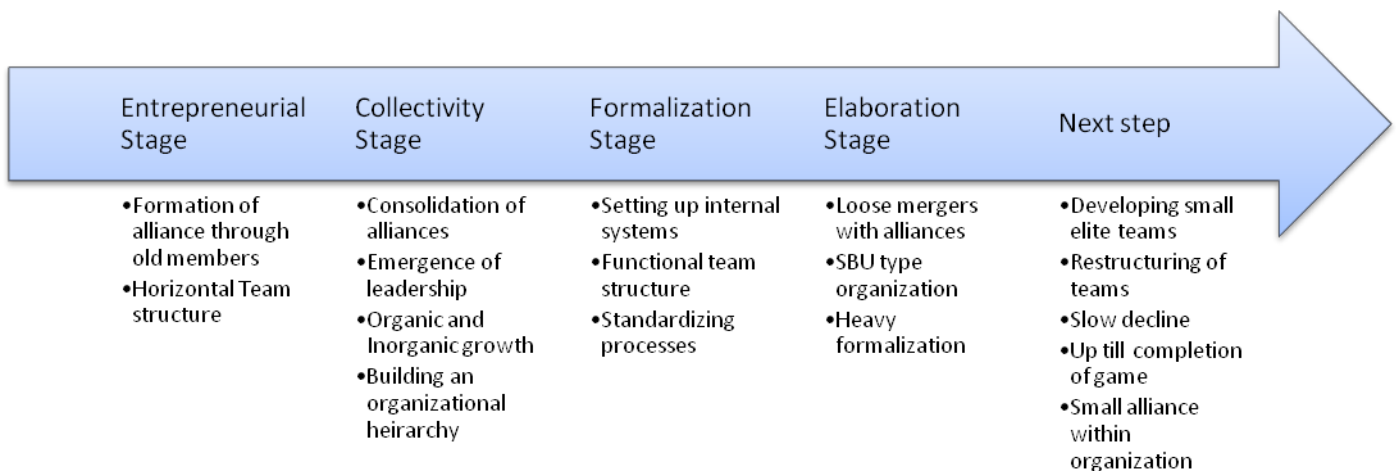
Entrepreneurial Stage

•Formation of alliance through old members
•Horizontal Team structure

Collectivity Stage

•Consolidation of alliances
•Emergence of leadership
•Organic and Inorganic growth
•Building an organizational heirarchy

Formalization Stage

•Setting up internal systems
•Functional team structure
•Standardizing processes

Elaboration Stage

•Loose mergers with alliances
•SBU type organization
•Heavy formalization

Next step

•Developing small elite teams
•Restructuring of teams
•Slow decline
•Up till completion of game
•Small alliance within organization